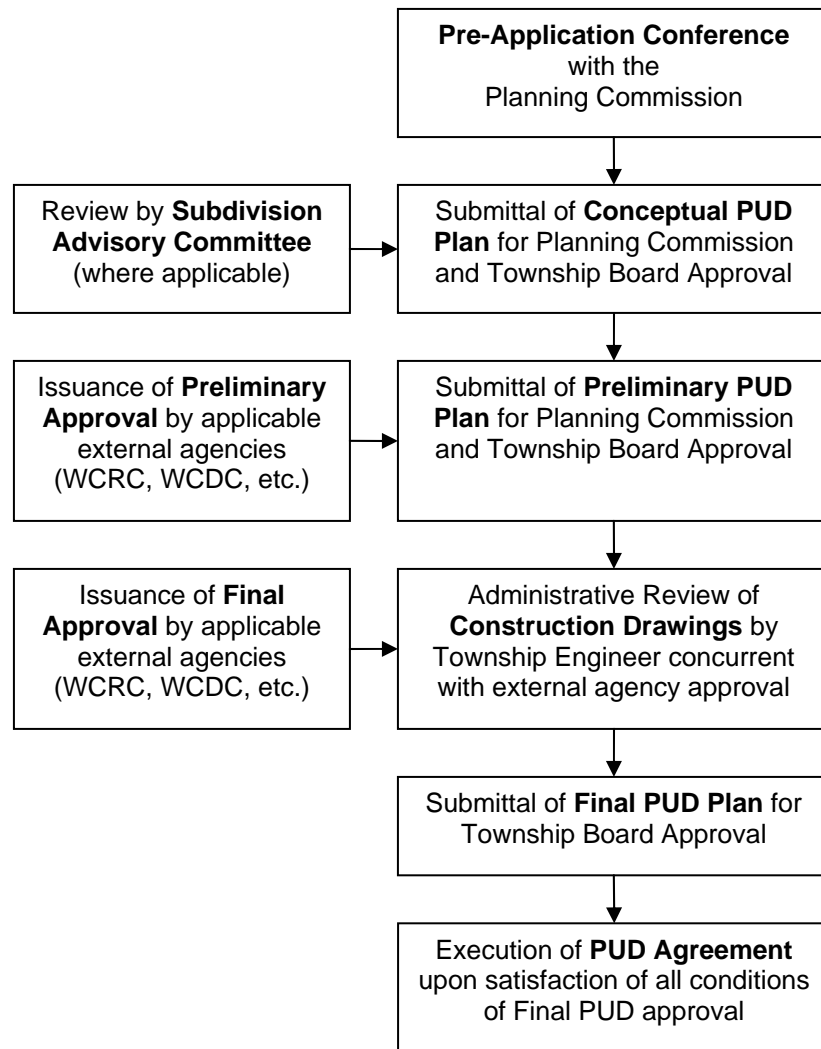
Pre-Application Conference with the Planning Commission

Review by Subdivision Advisory Committee (where applicable)

Submittal of Conceptual PUD Plan for Planning Commission and Township Board Approval

Issuance of Preliminary Approval by applicable external agencies (WCRC, WCDC, etc.)

Submittal of Preliminary PUD Plan for Planning Commission and Township Board Approval

Issuance of Final Approval by applicable external agencies (WCRC, WCDC, etc.)

Administrative Review of Construction Drawings by Township Engineer concurrent with external agency approval

Submittal of Final PUD Plan for Township Board Approval

Execution of PUD Agreement upon satisfaction of all conditions of Final PUD approval